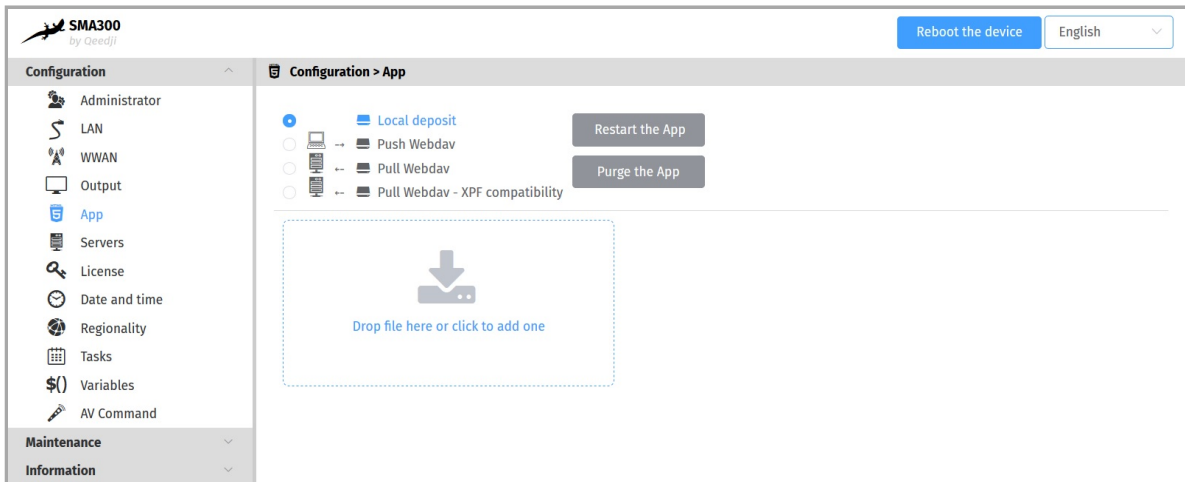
SMA300
by Qeedji

Reboot the device
English

Configuration
Administrator
LAN
WWAN
Output
App
Servers
License
Date and time
Regionality
Tasks
$() Variables
AV Command
Maintenance
Information

Configuration > App

Local deposit
→ Push Webdav
← Pull Webdav
← Pull Webdav - XPF compatibility

Restart the App
Purge the App

Drop file here or click to add one